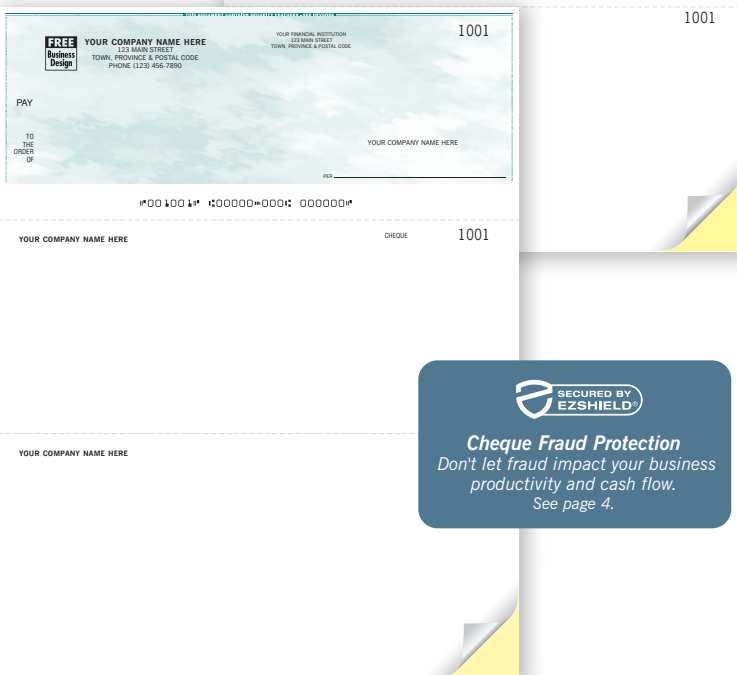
1001

FREE Business Design

YOUR COMPANY NAME HERE
123 MAIN STREET
TOWN, PROVINCE & POSTAL CODE
PHONE (123) 456-7890

YOUR FINANCIAL INSTITUTION
123 MAIN STREET
TOWN, PROVINCE & POSTAL CODE

1001

PAY

TO THE ORDER OF

YOUR COMPANY NAME HERE

PER

⑈001001⑈ ⑆00000⑉000⑆ 000000⑈

YOUR COMPANY NAME HERE

CHEQUE

1001

YOUR COMPANY NAME HERE

SECURED BY EZSHIELD®

Cheque Fraud Protection
Don't let fraud impact your business productivity and cash flow.
See page 4.